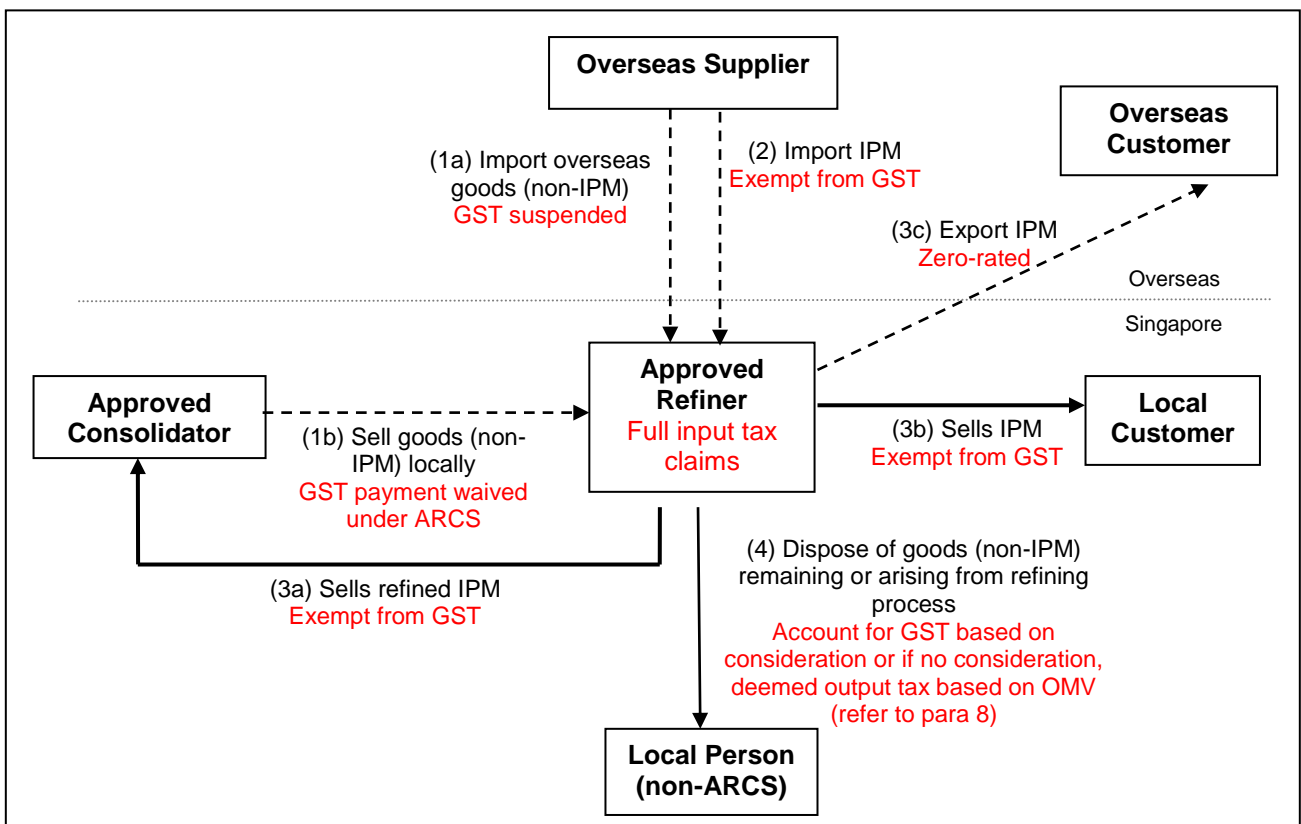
Overseas Supplier

(1a) Import overseas goods (non-IPM)
GST suspended

(2) Import IPM
Exempt from GST

Overseas Customer

(3c) Export IPM
Zero-rated

Overseas

Singapore

Approved Consolidator

(1b) Sell goods (non-IPM) locally
GST payment waived under ARCS

Approved Refiner
Full input tax claims

(3b) Sells IPM
Exempt from GST

Local Customer

(3a) Sells refined IPM
Exempt from GST

(4) Dispose of goods (non-IPM) remaining or arising from refining process
Account for GST based on consideration or if no consideration, deemed output tax based on OMV (refer to para 8)

Local Person (non-ARCS)